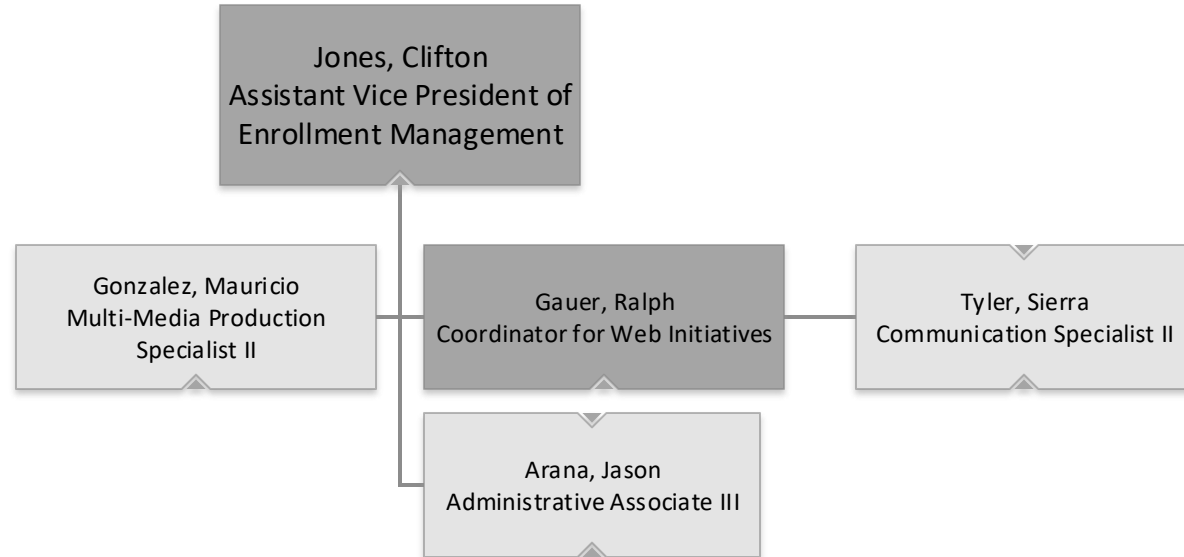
Jones, Clifton
Assistant Vice President of Enrollment Management

Gonzalez, Mauricio
Multi-Media Production Specialist II

Gauer, Ralph
Coordinator for Web Initiatives

Tyler, Sierra
Communication Specialist II

Arana, Jason
Administrative Associate III